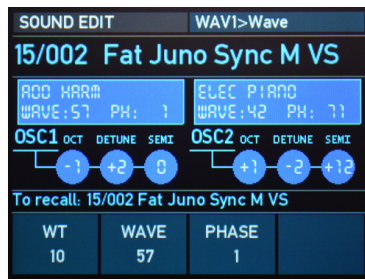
SOUND EDIT
WAV1>Wave
15/002 Fat Juno Sync M VS
ADD HARM
WAVE:57 PH: 1
ELEC PIANO
WAVE:42 PH: 71
OSC1 OCT DETUNE SEMI
-1 +2 0
OSC2 OCT DETUNE SEMI
+1 -2 +12
To recall: 15/002 Fat Juno Sync M VS

| WT | WAVE | PHASE |
|---|---|---|
| 10 | 57 | 1 |